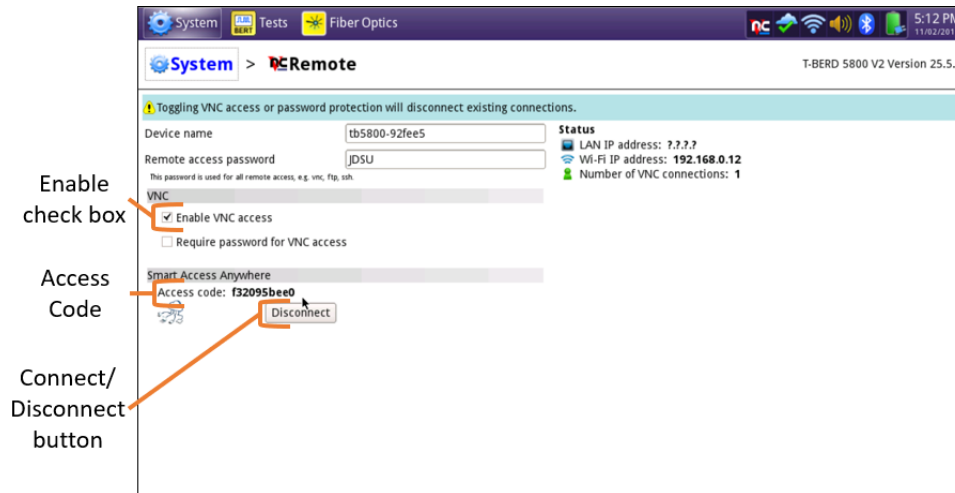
System Tests Fiber Optics

5:12 PM
11/02/201

System > Remote

T-BERD 5800 V2 Version 25.5.

Toggling VNC access or password protection will disconnect existing connections.

Device name tb5800-92fee5

Remote access password JDSU

This password is used for all remote access, e.g. vnc, ftp, ssh.

Status
LAN IP address: ?.?.?.?
Wi-Fi IP address: 192.168.0.12
Number of VNC connections: 1

VNC

Enable VNC access

Require password for VNC access

Smart Access Anywhere

Access code: f32095bee0

Disconnect

Enable check box

Access Code

Connect/ Disconnect button